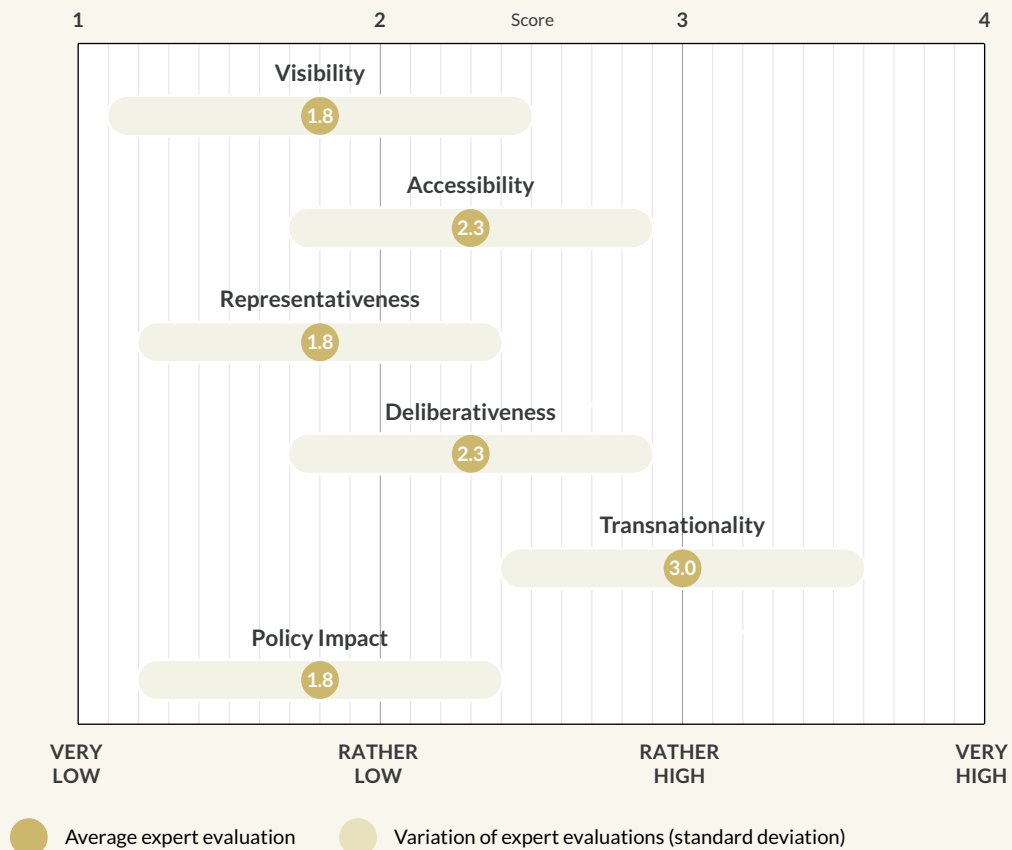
1 2 Score 3 4

Visibility
1.8

Accessibility
2.3

Representativeness
1.8

Deliberativeness
2.3

Transnationality
3.0

Policy Impact
1.8

VERY LOW
RATHER LOW
RATHER HIGH
VERY HIGH

Average expert evaluation
Variation of expert evaluations (standard deviation)